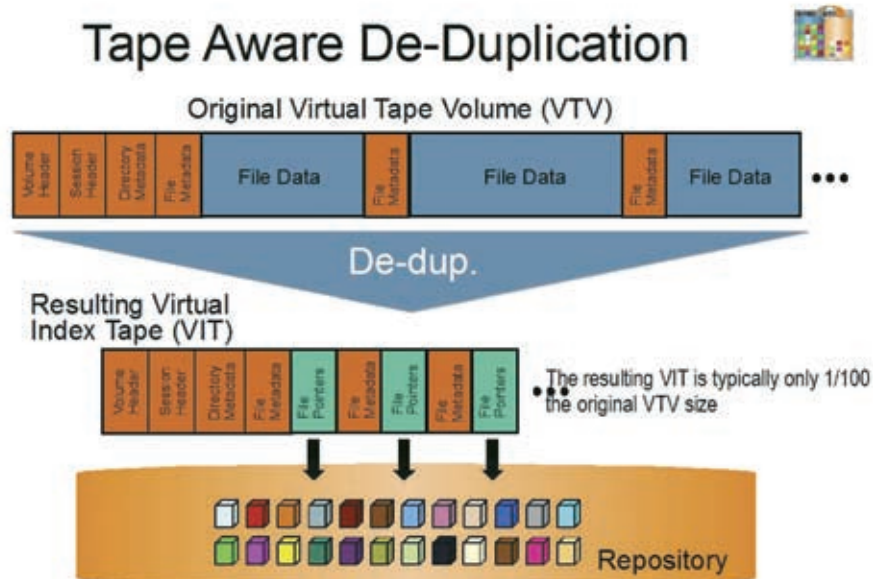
Tape Aware De-Duplication

Original Virtual Tape Volume (VTV)

| Volume Header | Session Header | Directory Metadata | File Metadata | File Data | File Metadata | File Data | File Metadata | File Data |
|---|---|---|---|---|---|---|---|---|

•••

De-dup.

Resulting Virtual Index Tape (VIT)

| Volume Header | Session Header | Directory Metadata | File Metadata | File Pointers | File Metadata | File Pointers | File Metadata | File Pointers |
|---|---|---|---|---|---|---|---|---|

••• The resulting VIT is typically only 1/100 the original VTV size

Repository